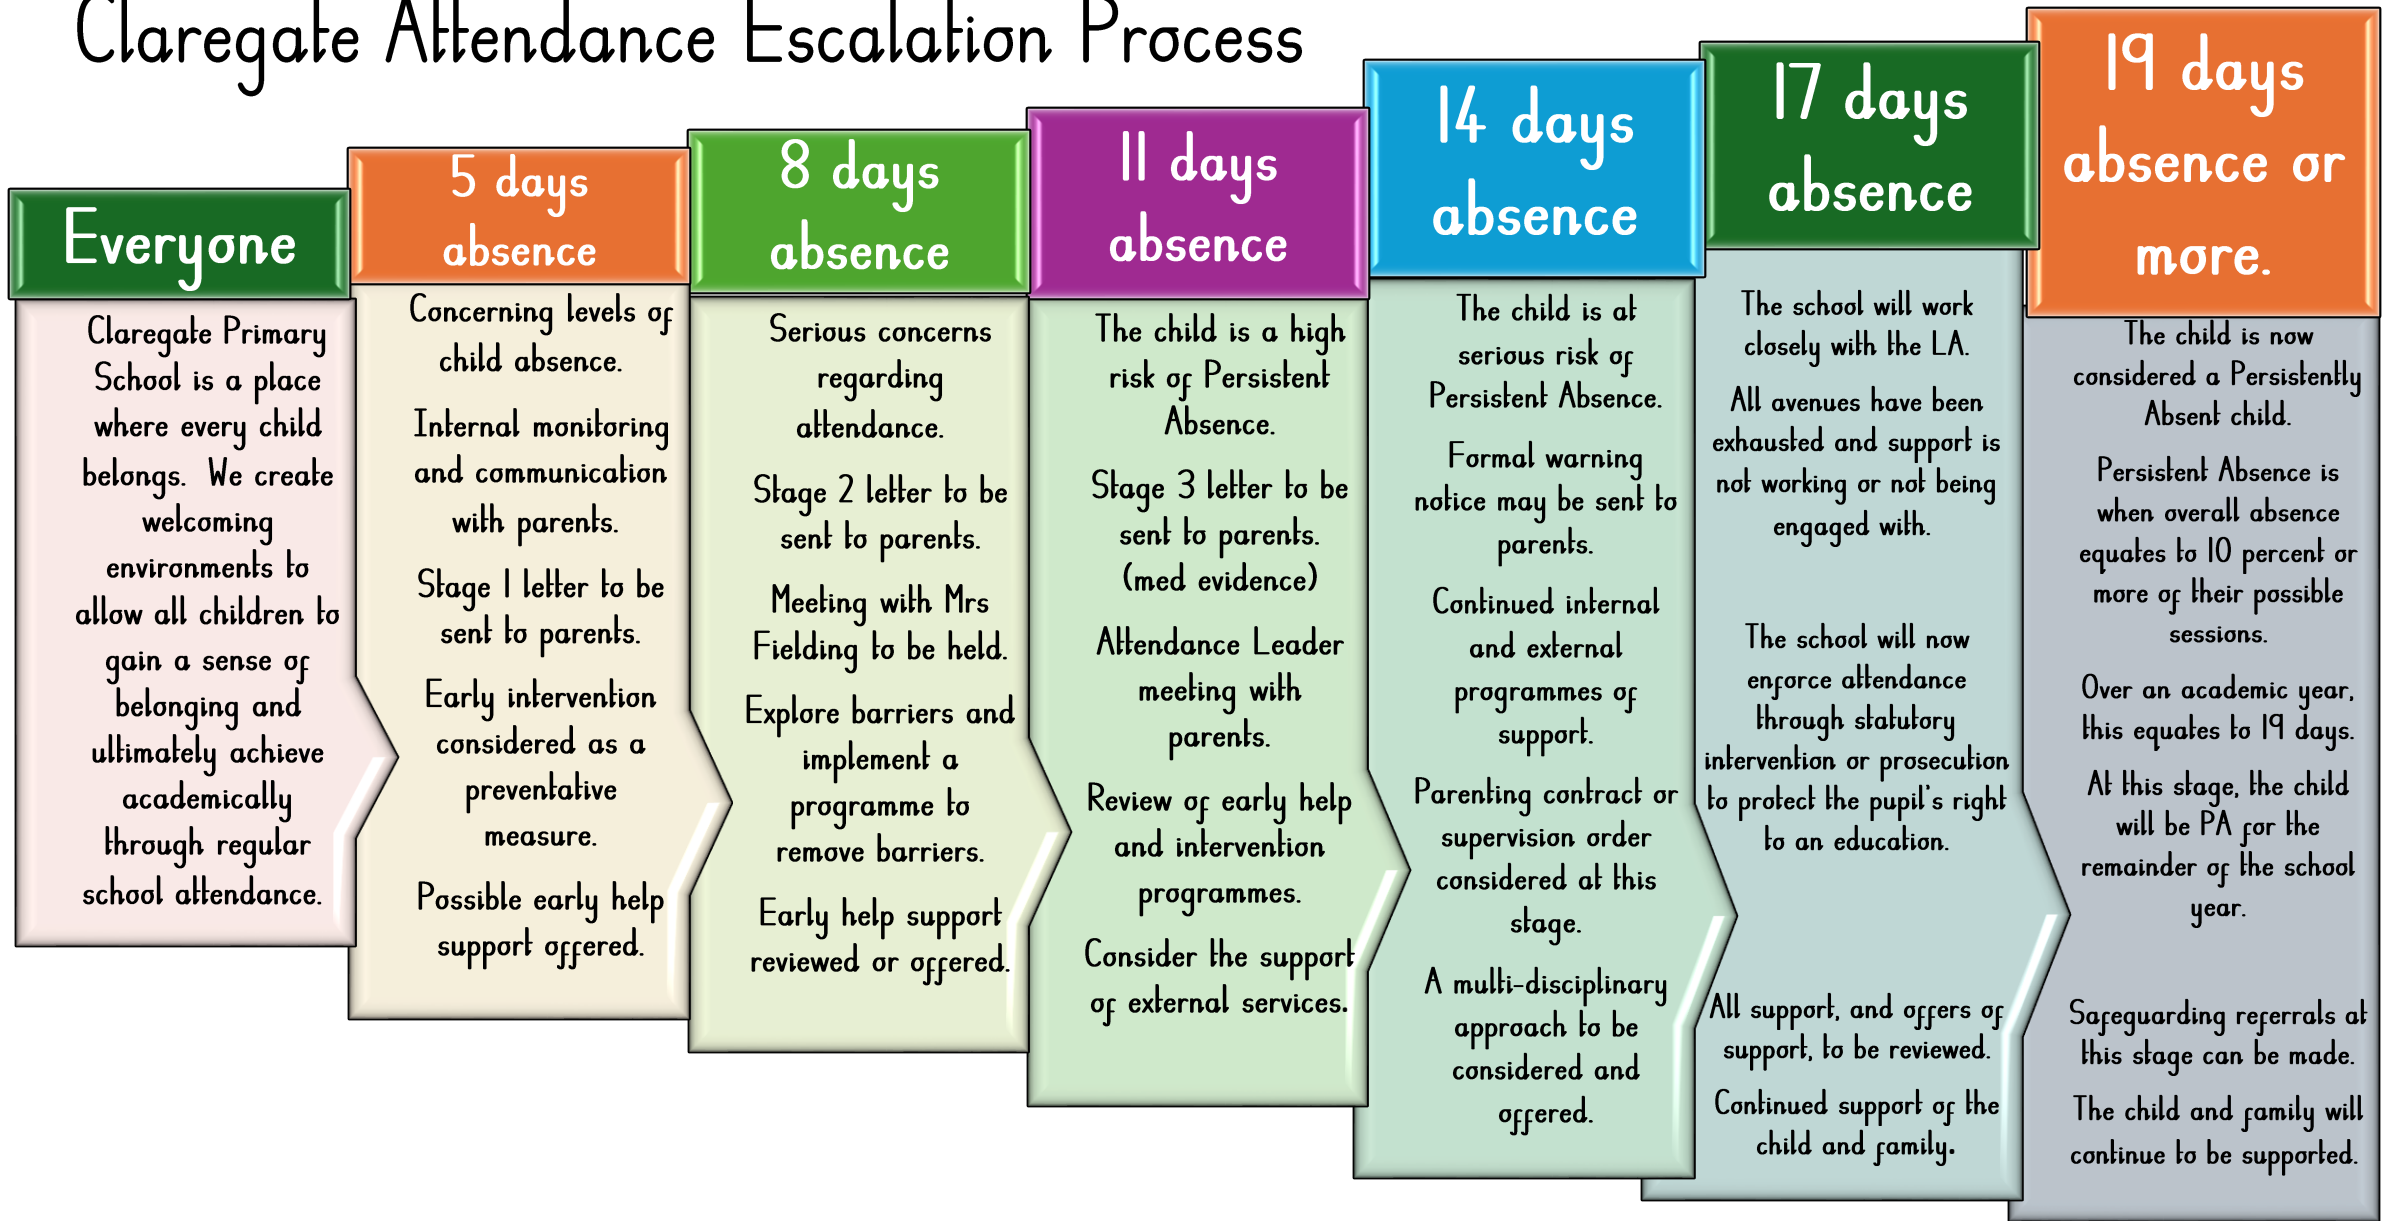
Claregate Attendance Escalation Process

Everyone

Claregate Primary School is a place where every child belongs. We create welcoming environments to allow all children to gain a sense of belonging and ultimately achieve academically through regular school attendance.

5 days absence

Concerning levels of child absence.

Internal monitoring and communication with parents.

Stage 1 letter to be sent to parents.

Early intervention considered as a preventative measure.

Possible early help support offered.

8 days absence

Serious concerns regarding attendance.

Stage 2 letter to be sent to parents.

Meeting with Mrs Fielding to be held.

Explore barriers and implement a programme to remove barriers.

Early help support reviewed or offered.

11 days absence

The child is a high risk of Persistent Absence.

Stage 3 letter to be sent to parents. (med evidence)

Attendance Leader meeting with parents.

Review of early help and intervention programmes.

Consider the support of external services.

14 days absence

The child is at serious risk of Persistent Absence.

Formal warning notice may be sent to parents.

Continued internal and external programmes of support.

Parenting contract or supervision order considered at this stage.

A multi-disciplinary approach to be considered and offered.

17 days absence

The school will work closely with the LA.

All avenues have been exhausted and support is not working or not being engaged with.

The school will now enforce attendance through statutory intervention or prosecution to protect the pupil's right to an education.

All support, and offers of support, to be reviewed.

Continued support of the child and family.

19 days absence or more.

The child is now considered a Persistently Absent child.

Persistent Absence is when overall absence equates to 10 percent or more of their possible sessions.

Over an academic year, this equates to 19 days.

At this stage, the child will be PA for the remainder of the school year.

Safeguarding referrals at this stage can be made.

The child and family will continue to be supported.